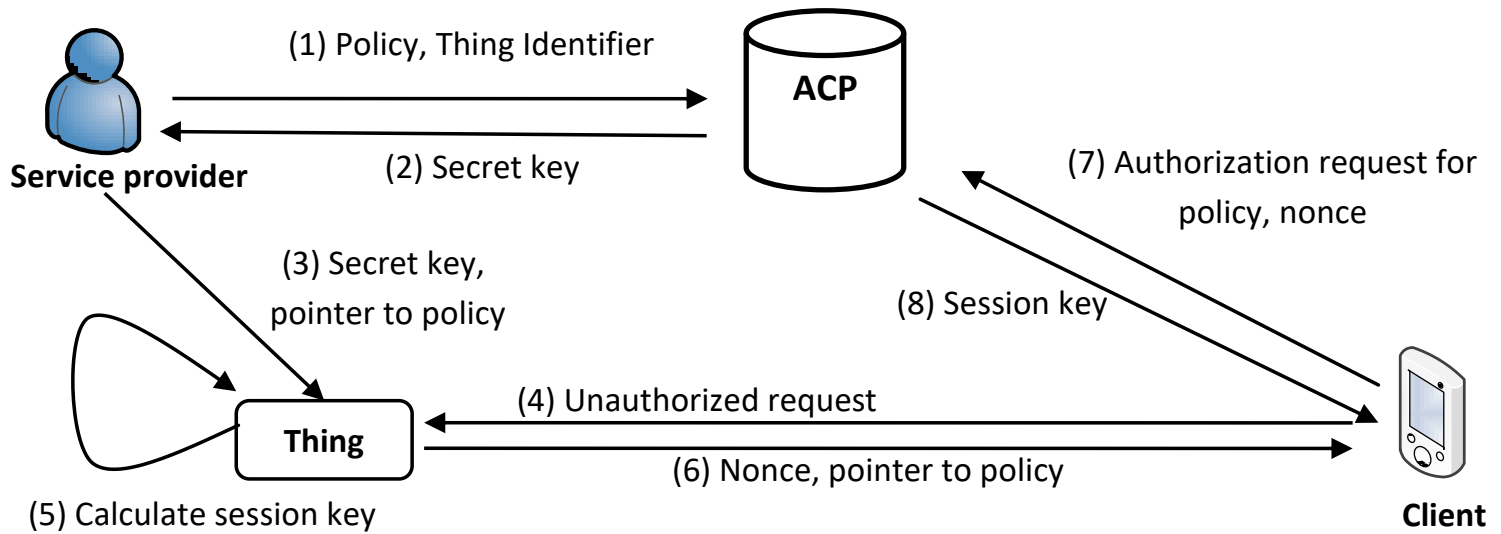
(1) Policy, Thing Identifier

ACP

(2) Secret key

Service provider

(7) Authorization request for policy, nonce

(3) Secret key, pointer to policy

(8) Session key

(4) Unauthorized request

Thing

(6) Nonce, pointer to policy

(5) Calculate session key

Client